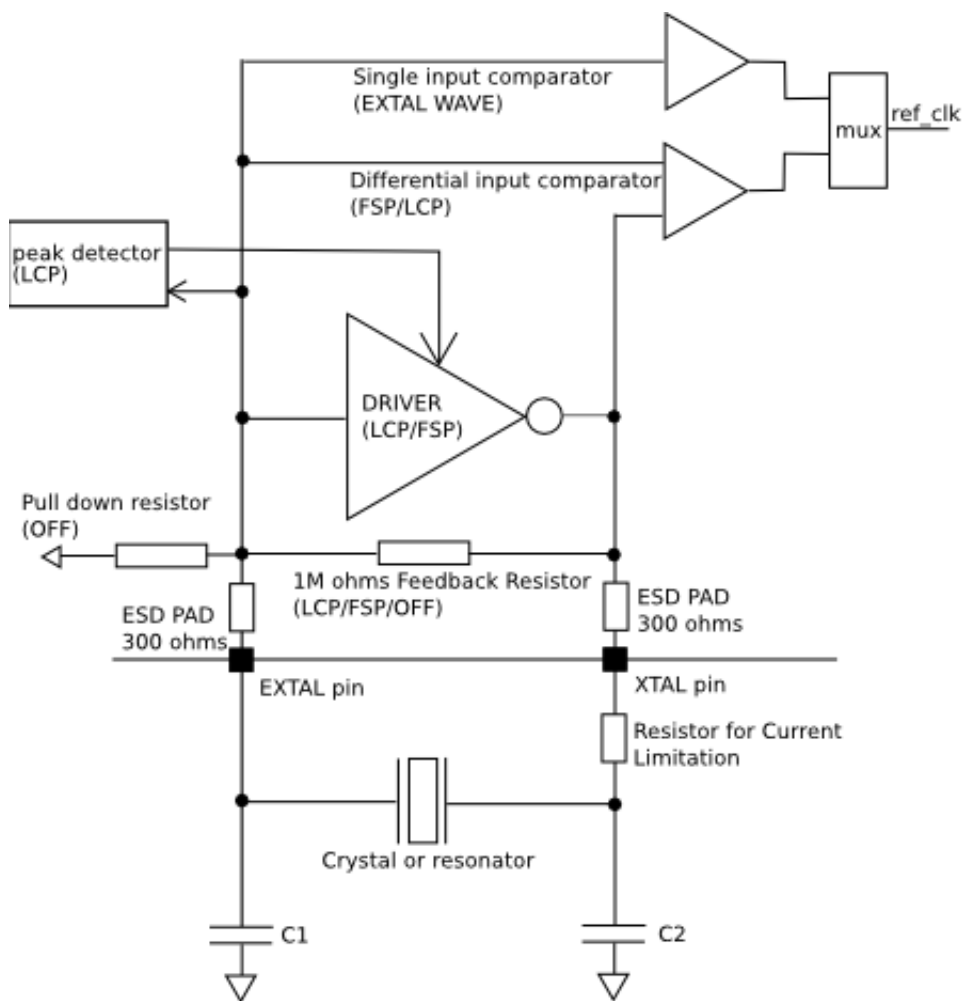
Single input comparator
(EXTAL WAVE)

mux

ref_clk

Differential input comparator
(FSP/LCP)

peak detector
(LCP)

DRIVER
(LCP/FSP)

Pull down resistor
(OFF)

1M ohms Feedback Resistor
(LCP/FSP/OFF)

ESD PAD
300 ohms

ESD PAD
300 ohms

EXTAL pin

XTAL pin

Resistor for Current
Limitation

Crystal or resonator

C1

C2